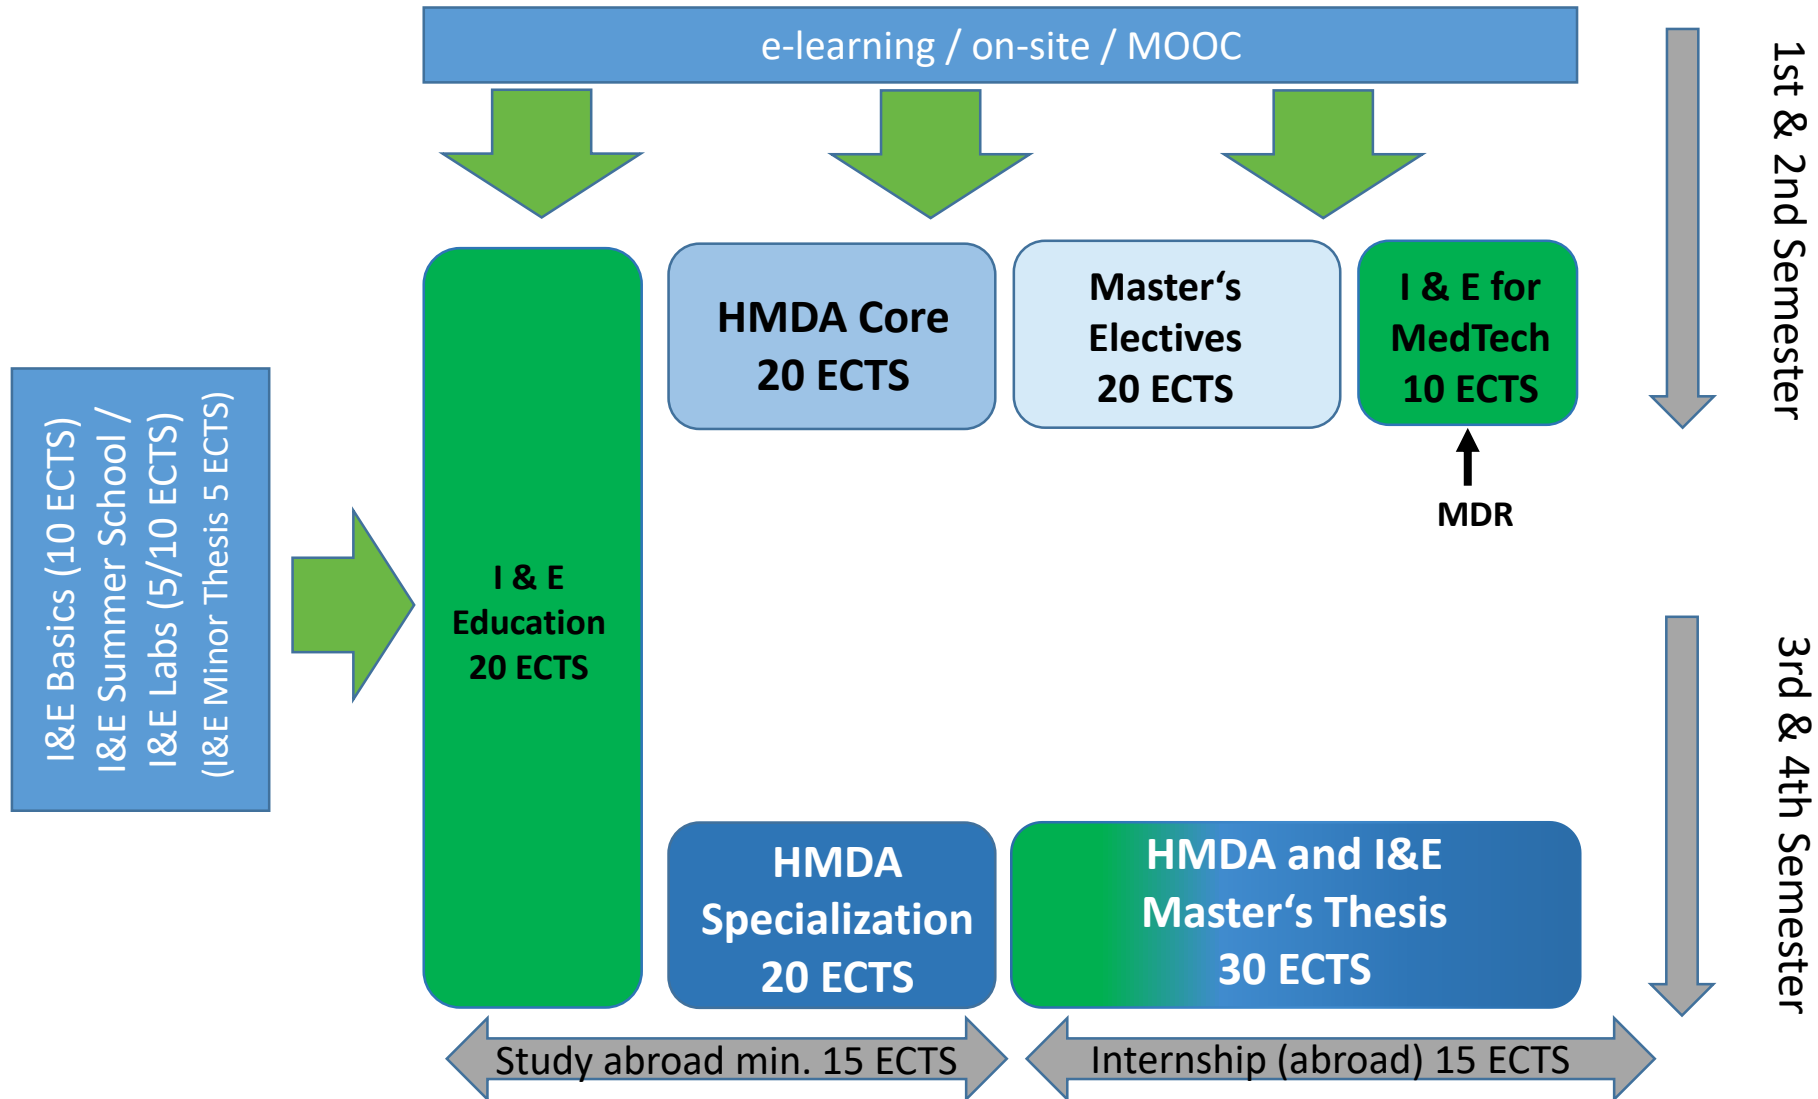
e-learning / on-site / MOOC

1st & 2nd Semester

I&E Basics (10 ECTS)
I&E Summer School /
I&E Labs (5/10 ECTS)
(I&E Minor Thesis 5 ECTS)

I & E
Education
20 ECTS

HMDA Core
20 ECTS

Master‘s
Electives
20 ECTS

I & E for
MedTech
10 ECTS

MDR

3rd & 4th Semester

HMDA
Specialization
20 ECTS

HMDA and I&E
Master‘s Thesis
30 ECTS

Study abroad min. 15 ECTS

Internship (abroad) 15 ECTS